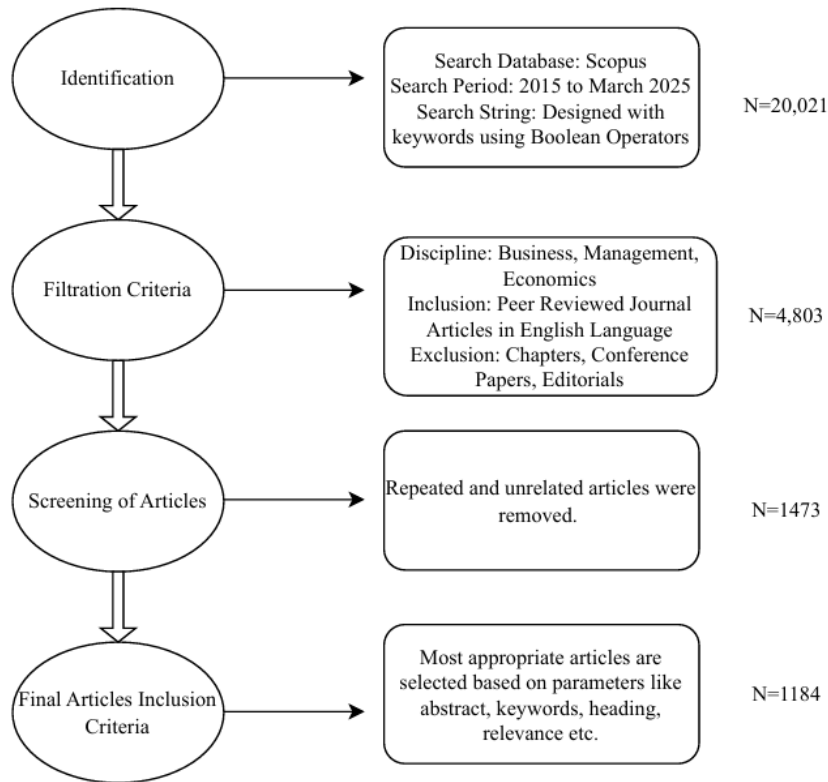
Identification

Search Database: Scopus
Search Period: 2015 to March 2025
Search String: Designed with keywords using Boolean Operators

N=20,021

Filtration Criteria

Discipline: Business, Management, Economics
Inclusion: Peer Reviewed Journal Articles in English Language
Exclusion: Chapters, Conference Papers, Editorials

N=4,803

Screening of Articles

Repeated and unrelated articles were removed.

N=1473

Final Articles Inclusion Criteria

Most appropriate articles are selected based on parameters like abstract, keywords, heading, relevance etc.

N=1184